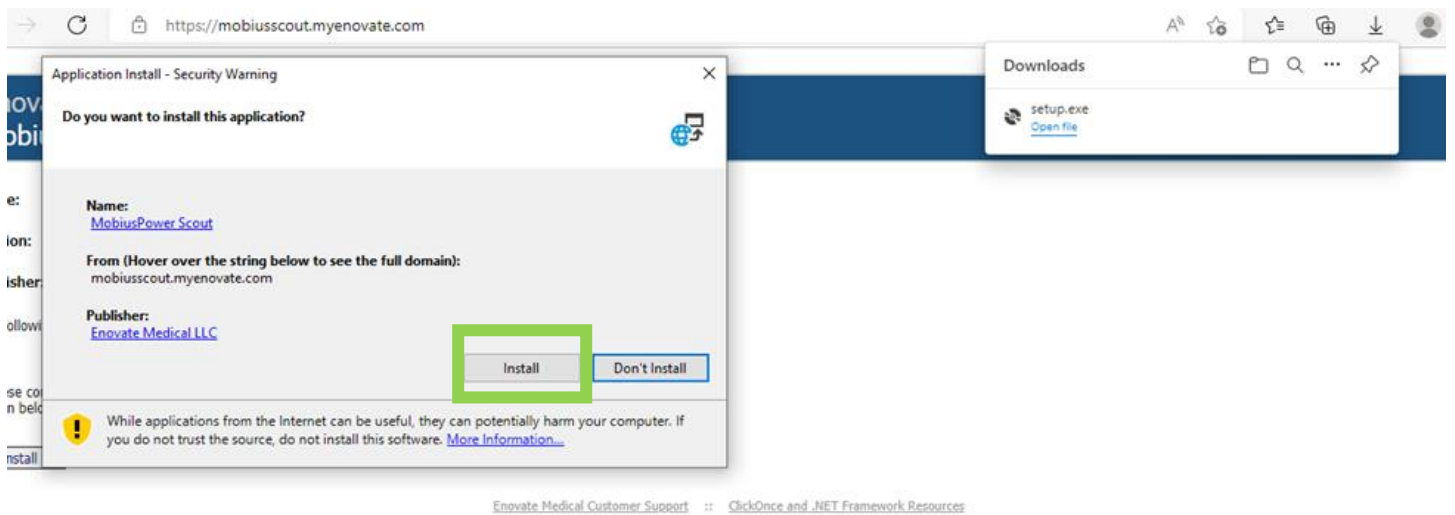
https://mobiusscout.myenovate.com

Downloads

setup.exe
Open file

Application Install - Security Warning

Do you want to install this application?

Name:
MobiusPower Scout

From (Hover over the string below to see the full domain):
mobiusscout.myenovate.com

Publisher:
Enovate Medical LLC

Install

Don't Install

While applications from the Internet can be useful, they can potentially harm your computer. If you do not trust the source, do not install this software. More Information...

nova
obi

e:
ion:
isher
ollowi

se co
n bel

nstall

Enovate Medical Customer Support :: ClickOnce and .NET Framework Resources